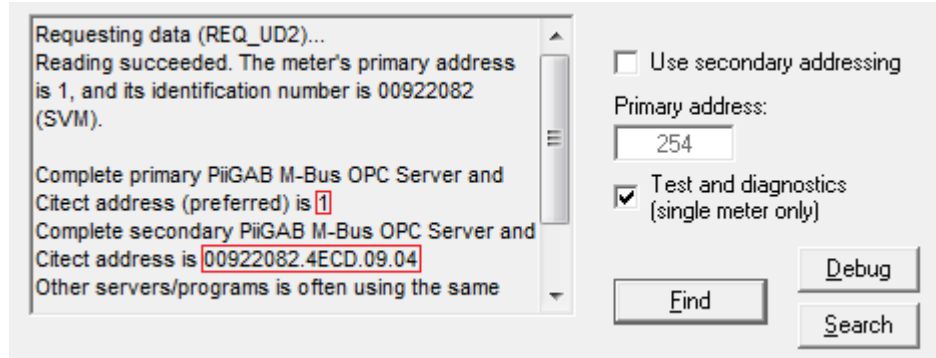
Requesting data (REQ_UD2)...
Reading succeeded. The meter's primary address is 1, and its identification number is 00922082 (SVM).

Complete primary PiiGAB M-Bus OPC Server and Citect address (preferred) is 1
Complete secondary PiiGAB M-Bus OPC Server and Citect address is 00922082.4ECD.09.04
Other servers/programs is often using the same

Use secondary addressing
Primary address:
254
Test and diagnostics (single meter only)
Debug
Find
Search